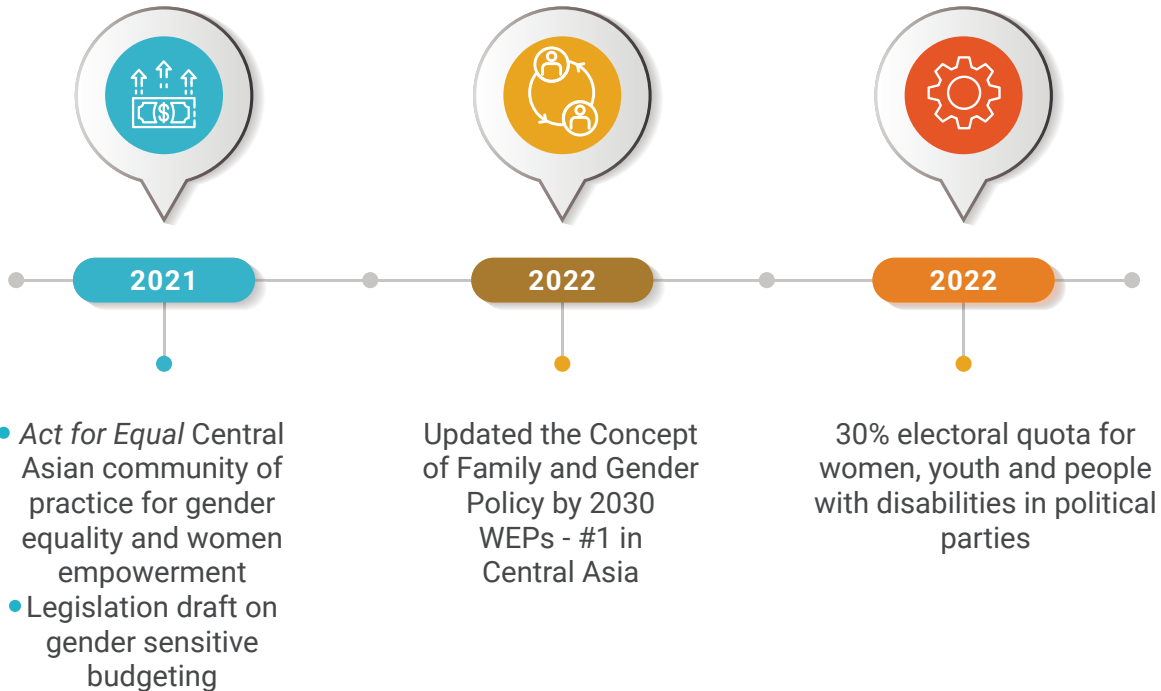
2021

2022

2022

• *Act for Equal* Central Asian community of practice for gender equality and women empowerment
• Legislation draft on gender sensitive budgeting

Updated the Concept of Family and Gender Policy by 2030
WEPs - #1 in Central Asia

30% electoral quota for women, youth and people with disabilities in political parties